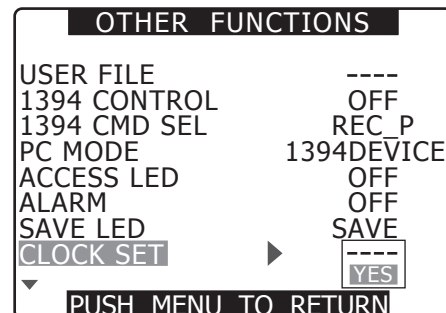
OTHER FUNCTIONS

| | |
|---|---|
| USER FILE | ---- |
| 1394 CONTROL | OFF |
| 1394 CMD SEL | REC_P |
| PC MODE | 1394DEVICE |
| ACCESS LED | OFF |
| ALARM | OFF |
| SAVE LED | SAVE |
| CLOCK SET | ---- YES |

PUSH MENU TO RETURN